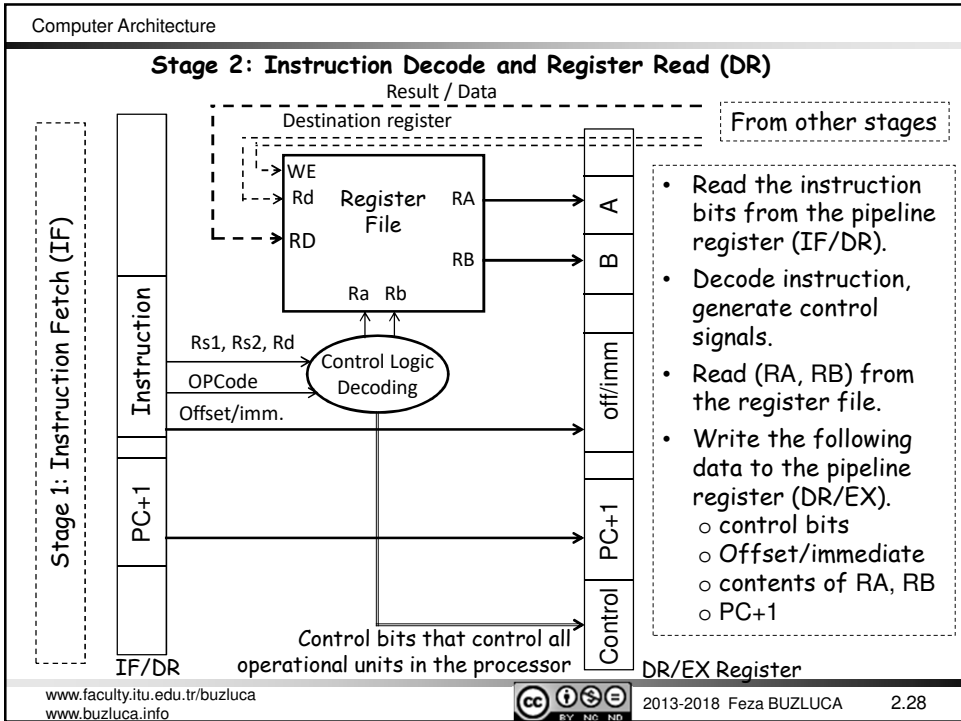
Computer Architecture

Stage 2: Instruction Decode and Register Read (DR)

Result / Data

Destination register

From other stages

Stage 1: Instruction Fetch (IF)

WE

Rd

RD

Register File

RA

RB

Ra Rb

A

B

Instruction

Rs1, Rs2, Rd

OPCode

Offset/imm.

Control Logic Decoding

off/imm

PC+1

PC+1

Control

Control bits that control all operational units in the processor

IF/DR

DR/EX Register

• Read the instruction bits from the pipeline register (IF/DR).
• Decode instruction, generate control signals.
• Read (RA, RB) from the register file.
• Write the following data to the pipeline register (DR/EX).
○ control bits
○ Offset/immediate
○ contents of RA, RB
○ PC+1

www.faculty.itu.edu.tr/buzluca
www.buzluca.info

2013-2018 Feza BUZLUCA

2.28